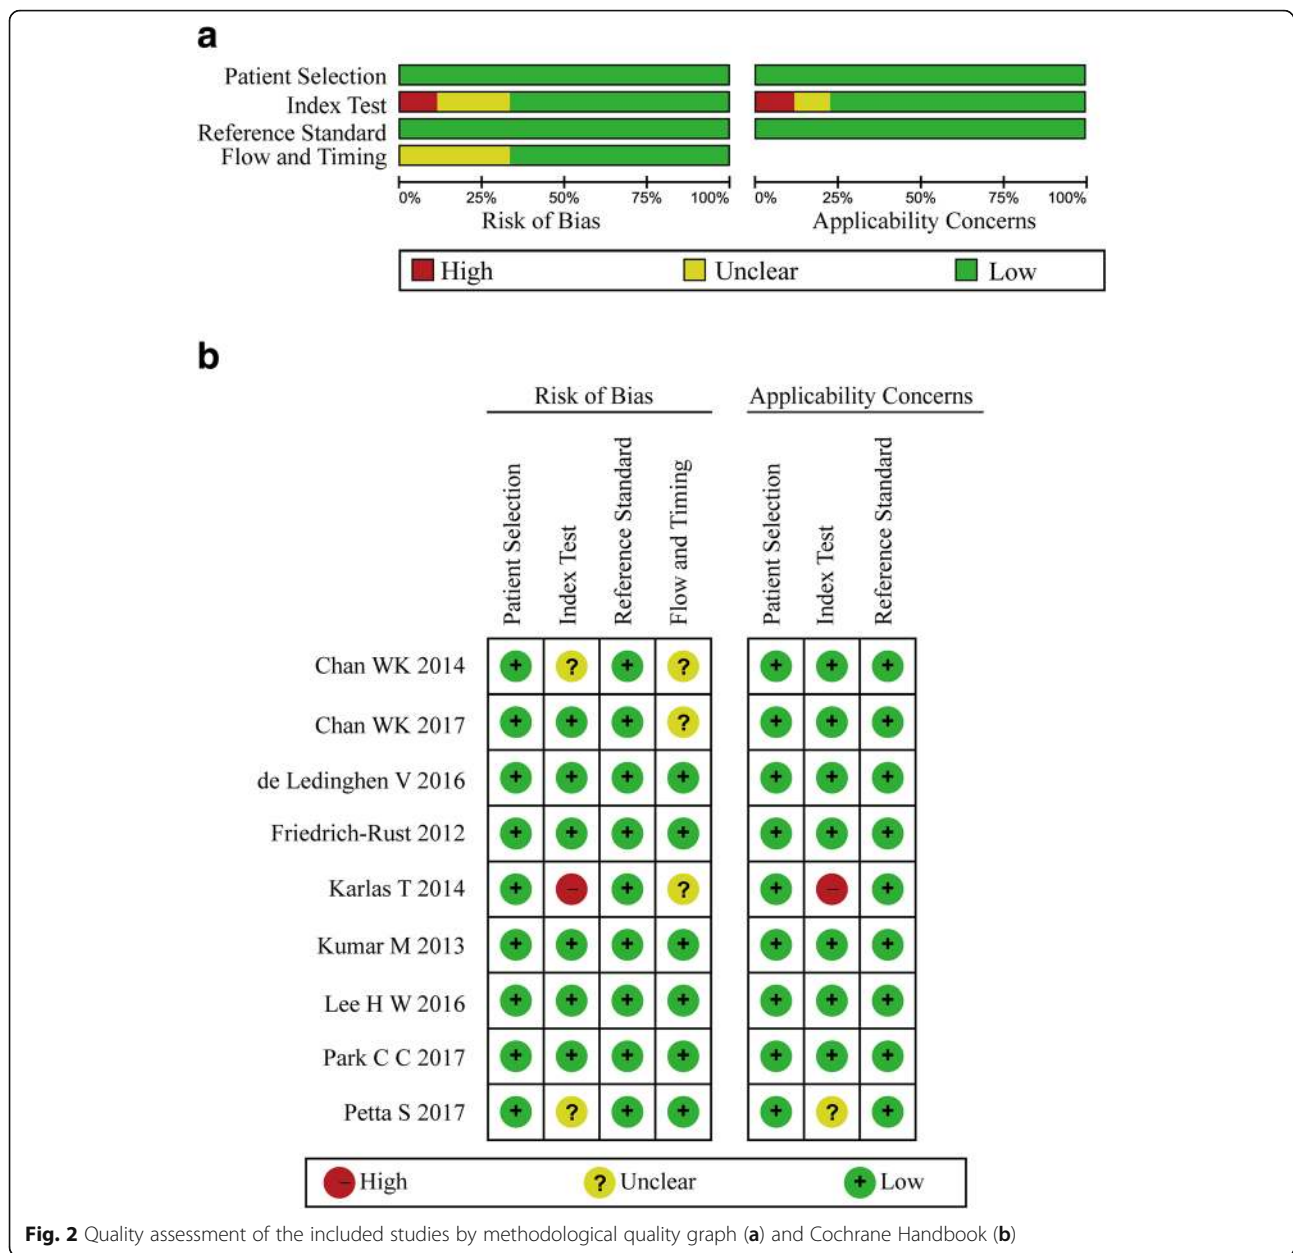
a

Patient Selection
Index Test
Reference Standard
Flow and Timing

0% 25% 50% 75% 100%
Risk of Bias

0% 25% 50% 75% 100%
Applicability Concerns

High Unclear Low

b

| | Risk of Bias | | | | Applicability Concerns | | |
|---|---|---|---|---|---|---|---|
| | Patient Selection | Index Test | Reference Standard | Flow and Timing | Patient Selection | Index Test | Reference Standard |
| Chan WK 2014 | + | ? | + | ? | + | + | + |
| Chan WK 2017 | + | + | + | ? | + | + | + |
| de Ledinghen V 2016 | + | + | + | + | + | + | + |
| Friedrich-Rust 2012 | + | + | + | + | + | + | + |
| Karlas T 2014 | + | – | + | ? | + | – | + |
| Kumar M 2013 | + | + | + | + | + | + | + |
| Lee H W 2016 | + | + | + | + | + | + | + |
| Park C C 2017 | + | + | + | + | + | + | + |
| Petta S 2017 | + | ? | + | + | + | ? | + |

– High ? Unclear + Low

**Fig. 2** Quality assessment of the included studies by methodological quality graph (**a**) and Cochrane Handbook (**b**)